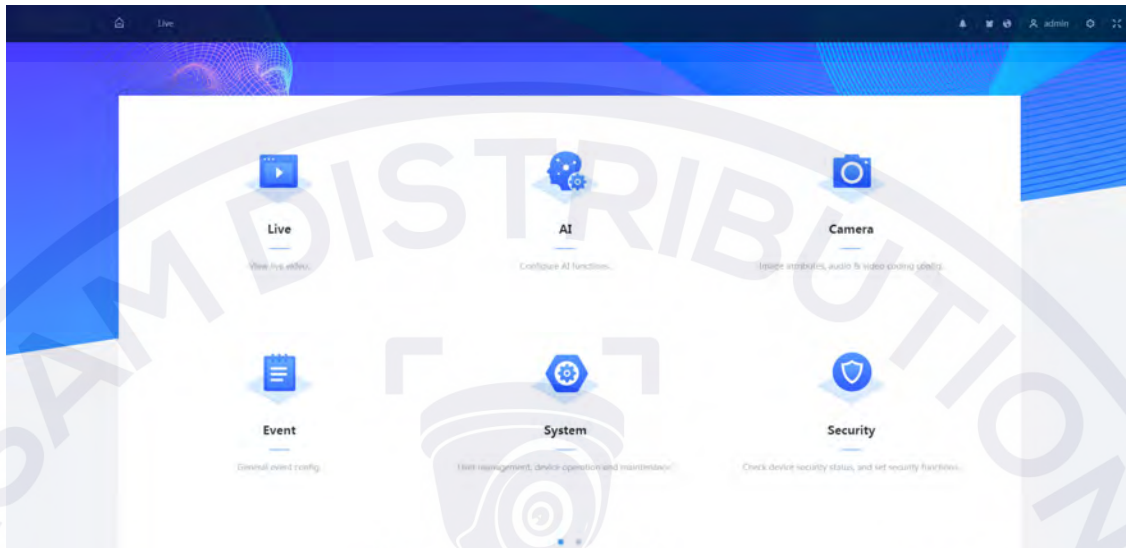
Live

admin

CAM DISTRIBUTION

Live

View live video.

AI

Configure AI functions.

Camera

Image attributes, audio & video coding config.

Event

General event config.

System

User management, device operation and maintenance.

Security

Check device security status, and set security functions.